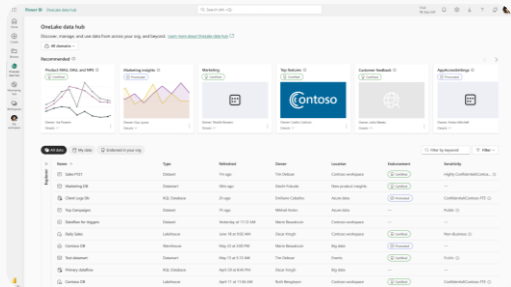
Power BI OneLake data hub

Search

OneLake data hub

Discover, manage, and use data from across your org, and beyond. Learn more about OneLake data hub

All domains

Recommended

Product MAU, DAU, and NPS
Marketing Insights
Marketing
Top Returns
Customer Feedback
AppAccessSettings

Contoso

All data | My data | Endorsed in your org

Filter by keyword

Filter

Explorer

| Name | Type | Refreshed | Owner | Location | Endorsement | Sensitivity |
|---|---|---|---|---|---|---|
| Sales FY21 | Dataset | | | Contoso workspace | Certified | Highly Confidential\Contoso |
| Marketing DB | Datamart | | | New product insights | Certified | |
| Client Logs DB | SQL Database | | | Azure data | Promoted | Confidential\Contoso FTE |
| Top Campaigns | Dataset | | | Contoso workspace | | Public |
| Dataflow for triggers | Dataflow | | | Contoso workspace | Certified | |
| Sales Data | Lakehouse | | | Azure data | Certified | Non-Business |
| Contoso DB | Warehouse | | | Contoso workspace | Certified | |
| Retail Sales | Dataset | | | Contoso workspace | Certified | |
| Test datamart | Datamart | | | Events | Certified | Public |
| Primary dataflow | Dataflow | | | Contoso workspace | Certified | |
| Contoso DB | SQL Database | | | Contoso workspace | Certified | Confidential\Contoso FTE |